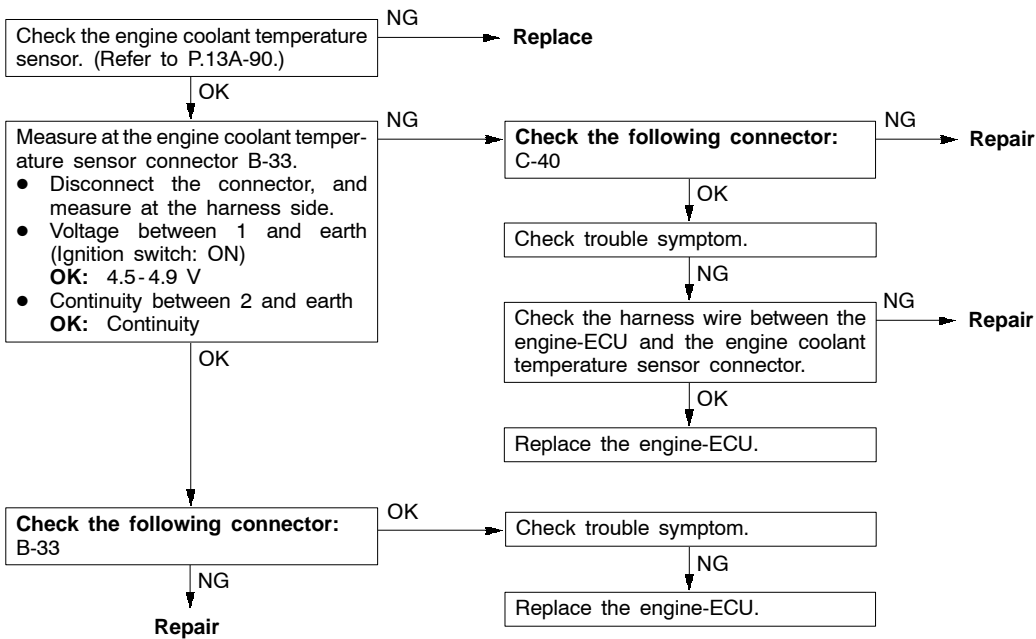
Check the engine coolant temperature sensor. (Refer to P.13A-90.)

NG

Replace

OK

Measure at the engine coolant temperature sensor connector B-33.
• Disconnect the connector, and measure at the harness side.
• Voltage between 1 and earth (Ignition switch: ON)
**OK:** 4.5-4.9 V
• Continuity between 2 and earth
**OK:** Continuity

NG

**Check the following connector:**
C-40

NG

Repair

OK

Check trouble symptom.

NG

Check the harness wire between the engine-ECU and the engine coolant temperature sensor connector.

NG

Repair

OK

Replace the engine-ECU.

OK

**Check the following connector:**
B-33

OK

Check trouble symptom.

NG

Replace the engine-ECU.

NG

Repair